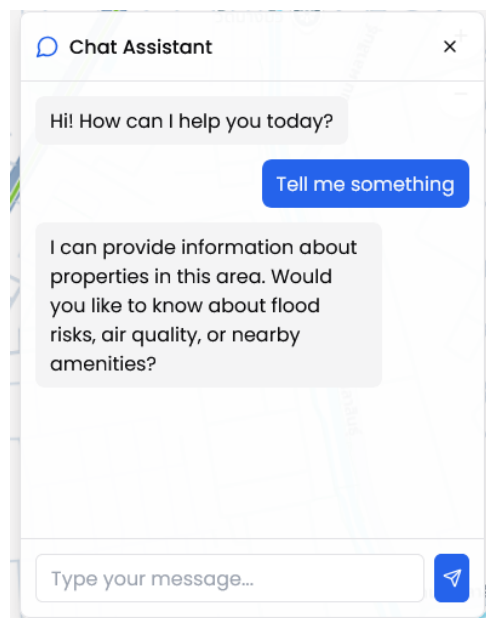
Chat Assistant
×

Hi! How can I help you today?

Tell me something

I can provide information about properties in this area. Would you like to know about flood risks, air quality, or nearby amenities?

Type your message...